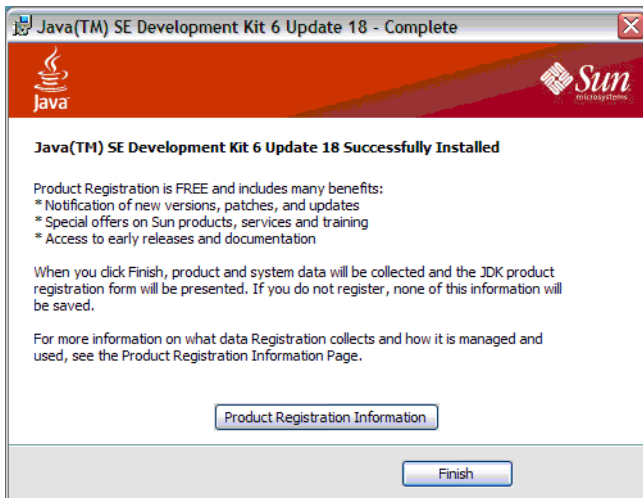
Java(TM) SE Development Kit 6 Update 18 - Complete

Java

Sun microsystems

Java(TM) SE Development Kit 6 Update 18 Successfully Installed

Product Registration is FREE and includes many benefits:
* Notification of new versions, patches, and updates
* Special offers on Sun products, services and training
* Access to early releases and documentation

When you click Finish, product and system data will be collected and the JDK product registration form will be presented. If you do not register, none of this information will be saved.

For more information on what data Registration collects and how it is managed and used, see the Product Registration Information Page.

Product Registration Information

Finish